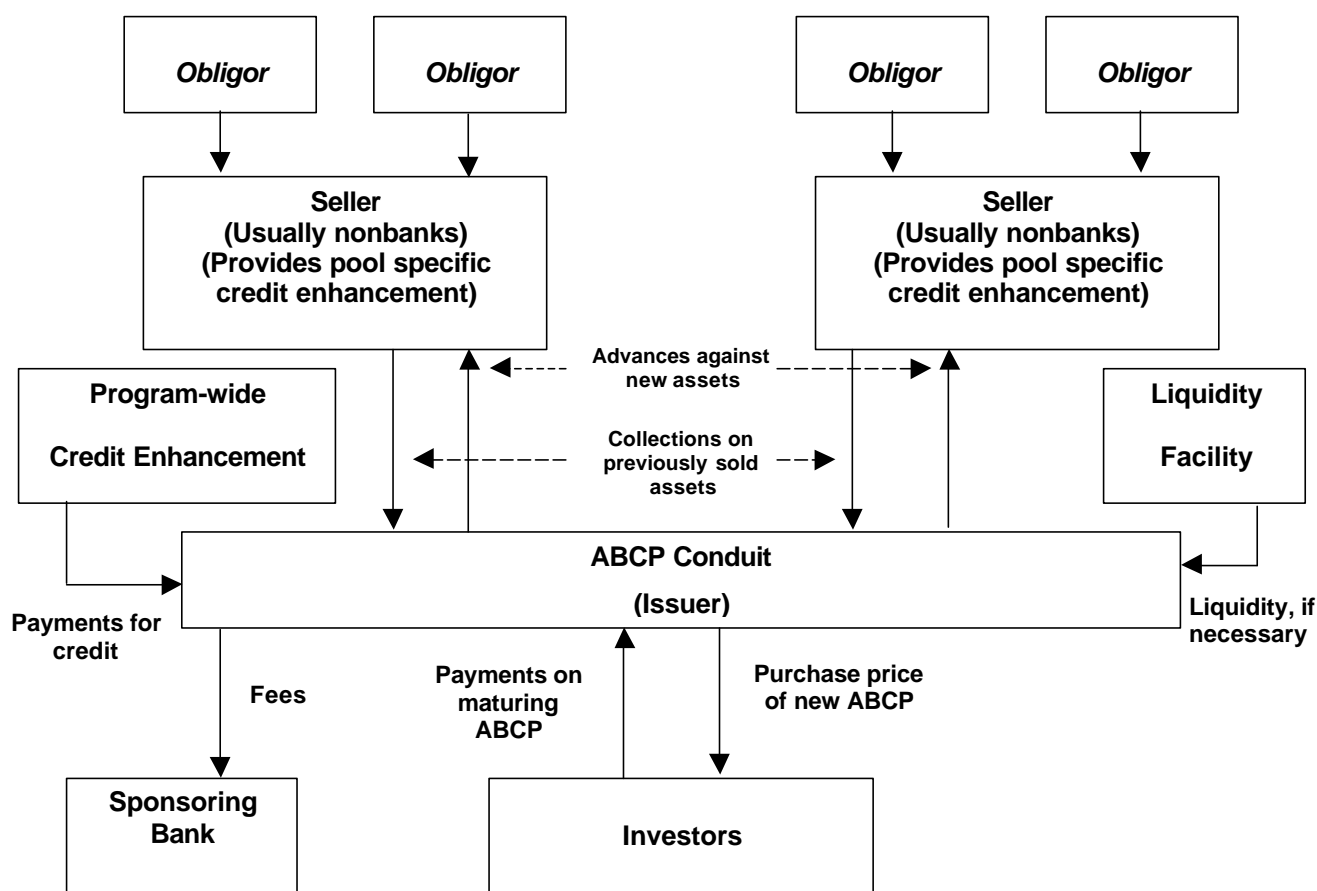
Obligor

Obligor

Obligor

Obligor

Seller
(Usually nonbanks)
(Provides pool specific credit enhancement)

Seller
(Usually nonbanks)
(Provides pool specific credit enhancement)

Advances against new assets

Program-wide

Credit Enhancement

Collections on previously sold assets

Liquidity

Facility

ABCP Conduit

(Issuer)

Payments for credit

Liquidity, if necessary

Fees

Payments on maturing ABCP

Purchase price of new ABCP

Sponsoring Bank

Investors